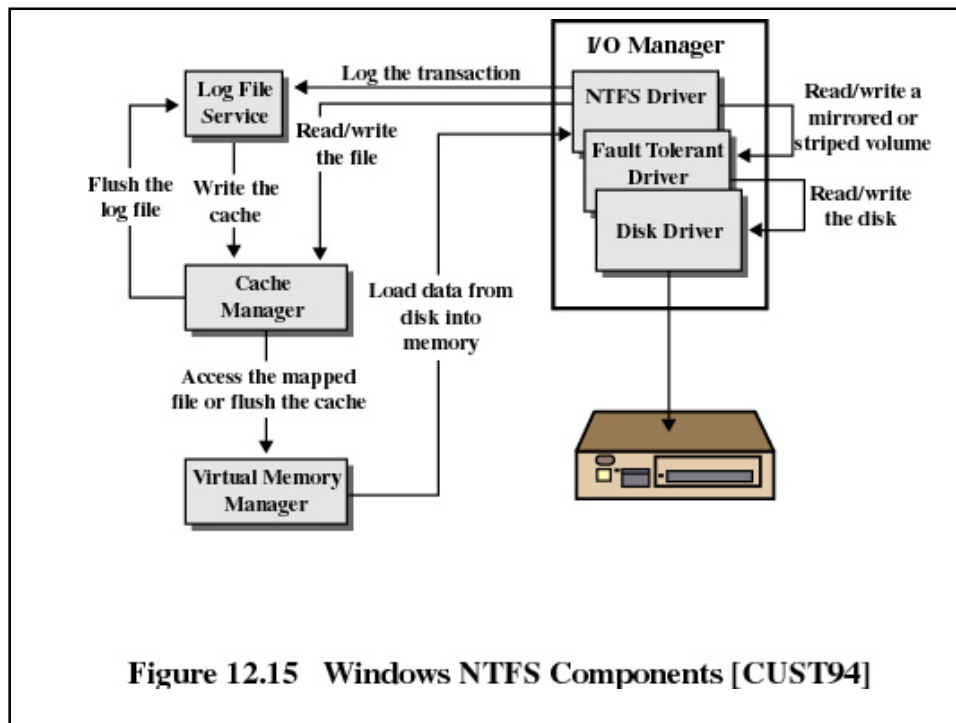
I/O Manager

Log File Service

Log the transaction

NTFS Driver

Read/write a mirrored or striped volume

Read/write the file

Fault Tolerant Driver

Flush the log file

Write the cache

Read/write the disk

Disk Driver

Cache Manager

Load data from disk into memory

Access the mapped file or flush the cache

Virtual Memory Manager

Figure 12.15 Windows NTFS Components [CUST94]